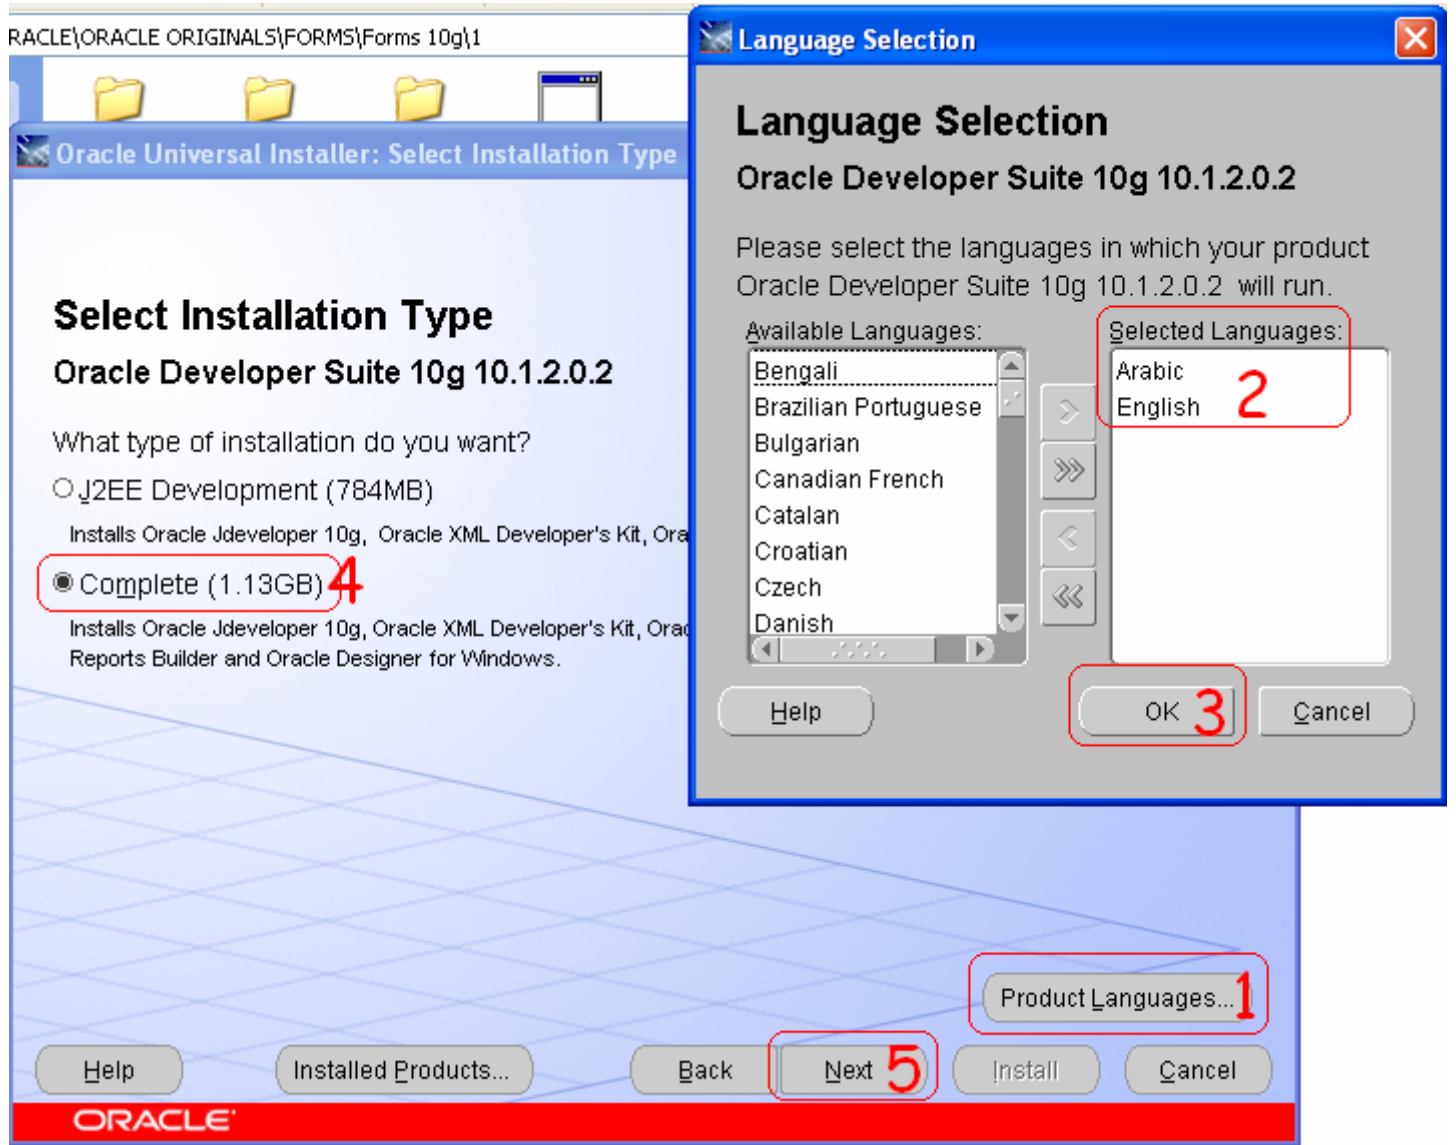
RACLE\ORACLE ORIGINALS\FORMS\Forms 10g\1

Oracle Universal Installer: Select Installation Type

Select Installation Type

Oracle Developer Suite 10g 10.1.2.0.2

What type of installation do you want?

J2EE Development (784MB)

Installs Oracle Jdeveloper 10g, Oracle XML Developer's Kit, Ora

Complete (1.13GB) 4

Installs Oracle Jdeveloper 10g, Oracle XML Developer's Kit, Orac Reports Builder and Oracle Designer for Windows.

Language Selection

Language Selection

Oracle Developer Suite 10g 10.1.2.0.2

Please select the languages in which your product Oracle Developer Suite 10g 10.1.2.0.2 will run.

Available Languages:

Bengali
Brazilian Portuguese
Bulgarian
Canadian French
Catalan
Croatian
Czech
Danish

Selected Languages:

Arabic
English 2

Help

OK 3

Cancel

Product Languages... 1

Help

Installed Products...

Back

Next 5

Install

Cancel

ORACLE